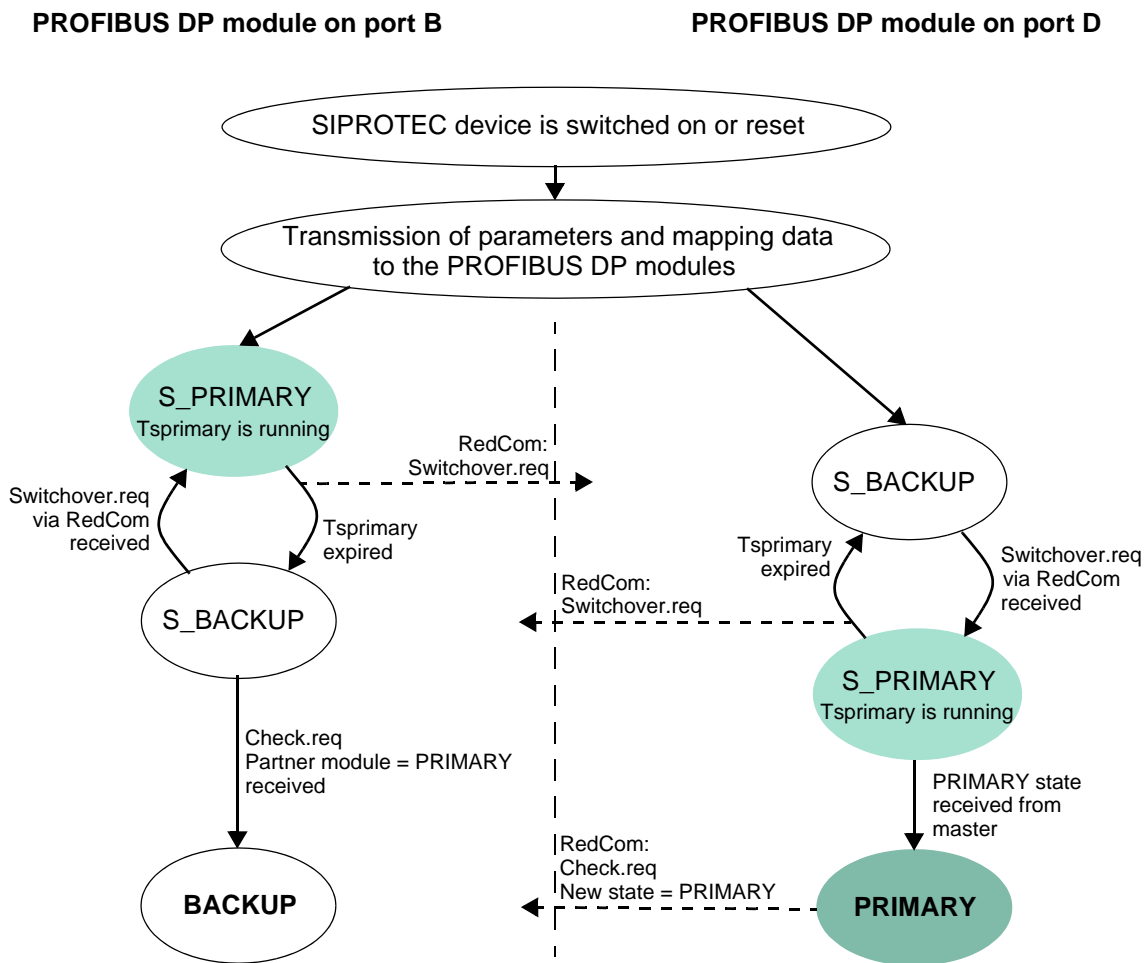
PROFIBUS DP module on port B

PROFIBUS DP module on port D

SIPROTEC device is switched on or reset

Transmission of parameters and mapping data to the PROFIBUS DP modules

S_PRIMARY
Tsprimary is running

RedCom:
Switchover.req

S_BACKUP

Switchover.req via RedCom received

Tsprimary expired

S_BACKUP

Tsprimary expired

Switchover.req via RedCom received

RedCom:
Switchover.req

S_PRIMARY
Tsprimary is running

Check.req
Partner module = PRIMARY received

PRIMARY state received from master

RedCom:
Check.req
New state = PRIMARY

BACKUP

PRIMARY